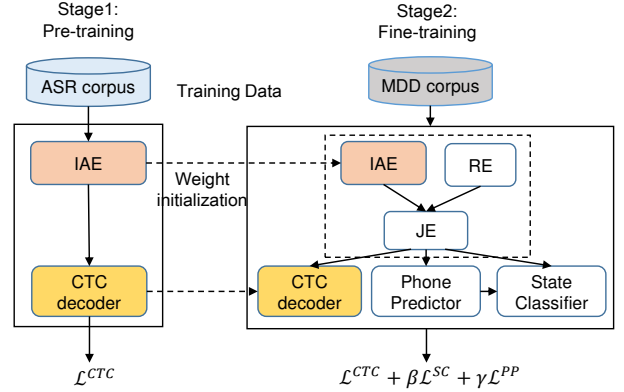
Stage1:
Pre-training

Stage2:
Fine-training

ASR corpus

Training Data

MDD corpus

IAE

Weight initialization

IAE

RE

JE

CTC decoder

CTC decoder

Phone Predictor

State Classifier

$\mathcal{L}^{CTC}$

$\mathcal{L}^{CTC} + \beta\mathcal{L}^{SC} + \gamma\mathcal{L}^{PP}$